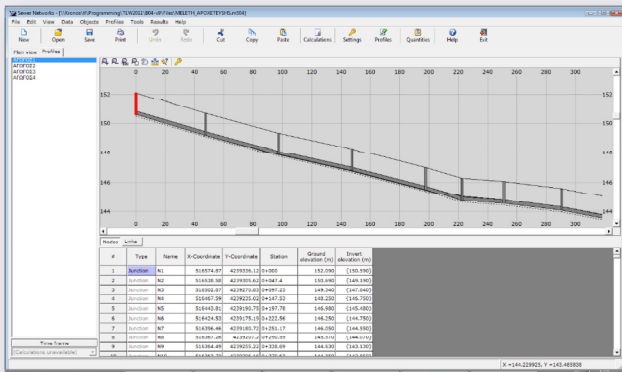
Sewer Networks - [\\Xronos\X\Programming\TLW2013\004-\SP\Files\MELETH_APOXETEYSHS.m004]

File Edit View Data Objects Profiles Tools Results Help

New Open Save Print Undo Redo Cut Copy Paste Calculations Settings Profiles Quantities Help Exit

Plan view Profiles

AF0F001
AF0F002
AF0F003
AF0F004

0 20 40 60 80 100 120 140 160 180 200 220 240 260 280 300

152
150
148
146
144

Nodes Links

| # | Type | Name | X-Coordinate | Y-Coordinate | Station | Ground elevation (m) | Invert elevation (m) |
|---|---|---|---|---|---|---|---|
| 1 | Junction | N1 | 516574.87 | 4239336.12 | 0+000 | 152.090 | (150.590) |
| 2 | Junction | N2 | 516538.58 | 4239305.62 | 0+047.4 | 150.690 | (149.190) |
| 3 | Junction | N3 | 516502.87 | 4239273.60 | 0+097.23 | 149.540 | (147.040) |
| 4 | Junction | N4 | 516467.59 | 4239235.02 | 0+147.53 | 148.250 | (146.750) |
| 5 | Junction | N5 | 516431.81 | 4239190.75 | 0+197.78 | 146.980 | (145.480) |
| 6 | Junction | N6 | 516424.53 | 4239175.15 | 0+222.56 | 146.250 | (144.750) |
| 7 | Junction | N7 | 516364.46 | 4239185.72 | 0+251.17 | 146.050 | (144.550) |
| 8 | Junction | N8 | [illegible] | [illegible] | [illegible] | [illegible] | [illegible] |
| 9 | Junction | N9 | 516366.49 | 4239253.22 | 0+338.69 | 144.630 | (143.130) |
| 10 | Junction | N10 | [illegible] | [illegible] | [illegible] | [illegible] | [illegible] |

Time Series
(Calculations unavailable)

X =144.229925, Y =143.483938